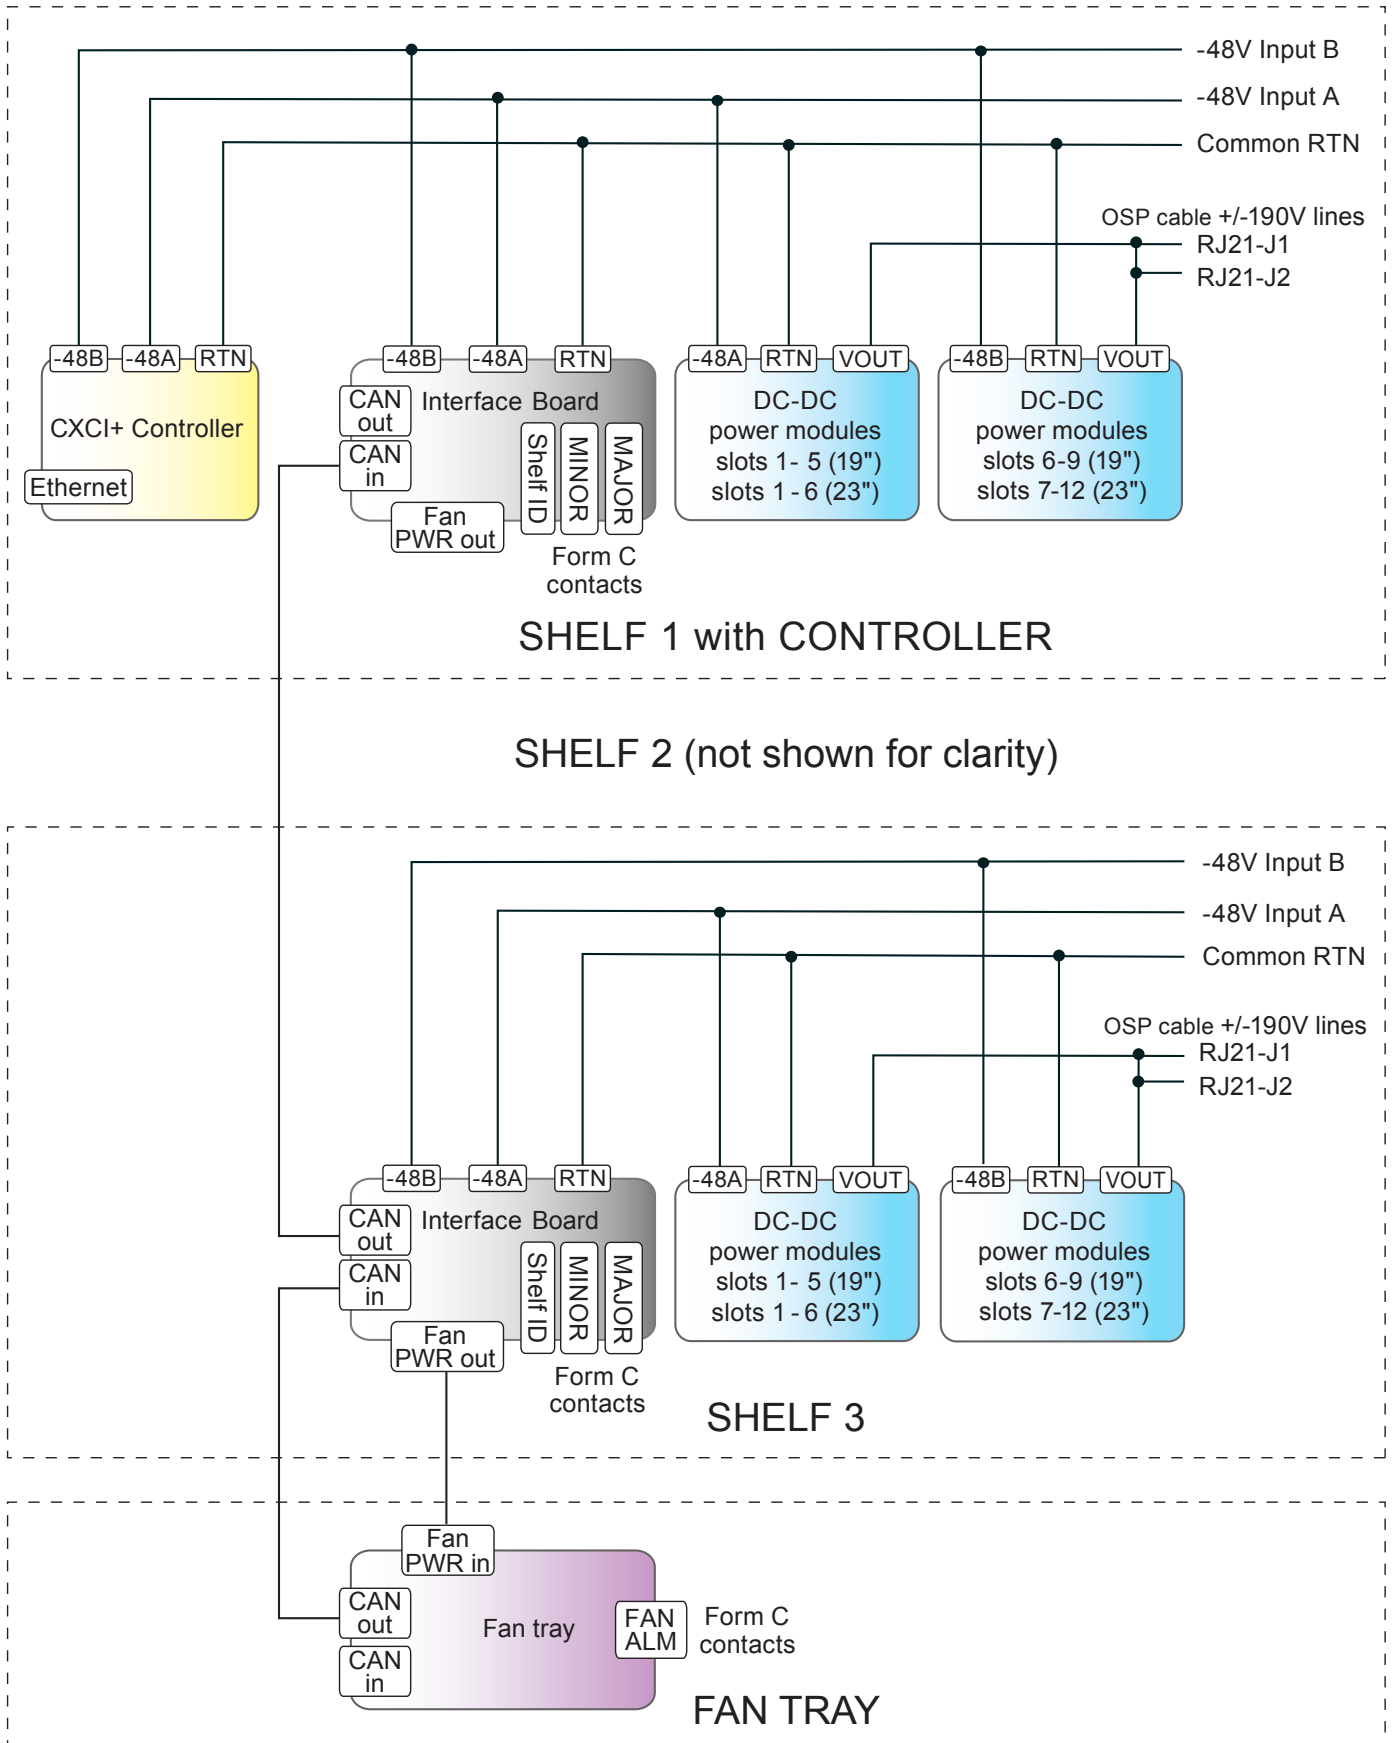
-48V Input B
-48V Input A
Common RTN
OSP cable +/-190V lines
RJ21-J1
RJ21-J2

-48B -48A RTN
CXCI+ Controller
Ethernet

-48B -48A RTN
CAN out
CAN in
Interface Board
Shelf ID
MINOR
MAJOR
Fan PWR out
Form C contacts

-48A RTN VOUT
DC-DC power modules slots 1- 5 (19") slots 1 - 6 (23")

-48B RTN VOUT
DC-DC power modules slots 6-9 (19") slots 7-12 (23")

SHELF 1 with CONTROLLER

SHELF 2 (not shown for clarity)

-48V Input B
-48V Input A
Common RTN
OSP cable +/-190V lines
RJ21-J1
RJ21-J2

-48B -48A RTN
CAN out
CAN in
Interface Board
Shelf ID
MINOR
MAJOR
Fan PWR out
Form C contacts

-48A RTN VOUT
DC-DC power modules slots 1- 5 (19") slots 1 - 6 (23")

-48B RTN VOUT
DC-DC power modules slots 6-9 (19") slots 7-12 (23")

SHELF 3

Fan PWR in
CAN out
CAN in
Fan tray
FAN ALM
Form C contacts

FAN TRAY